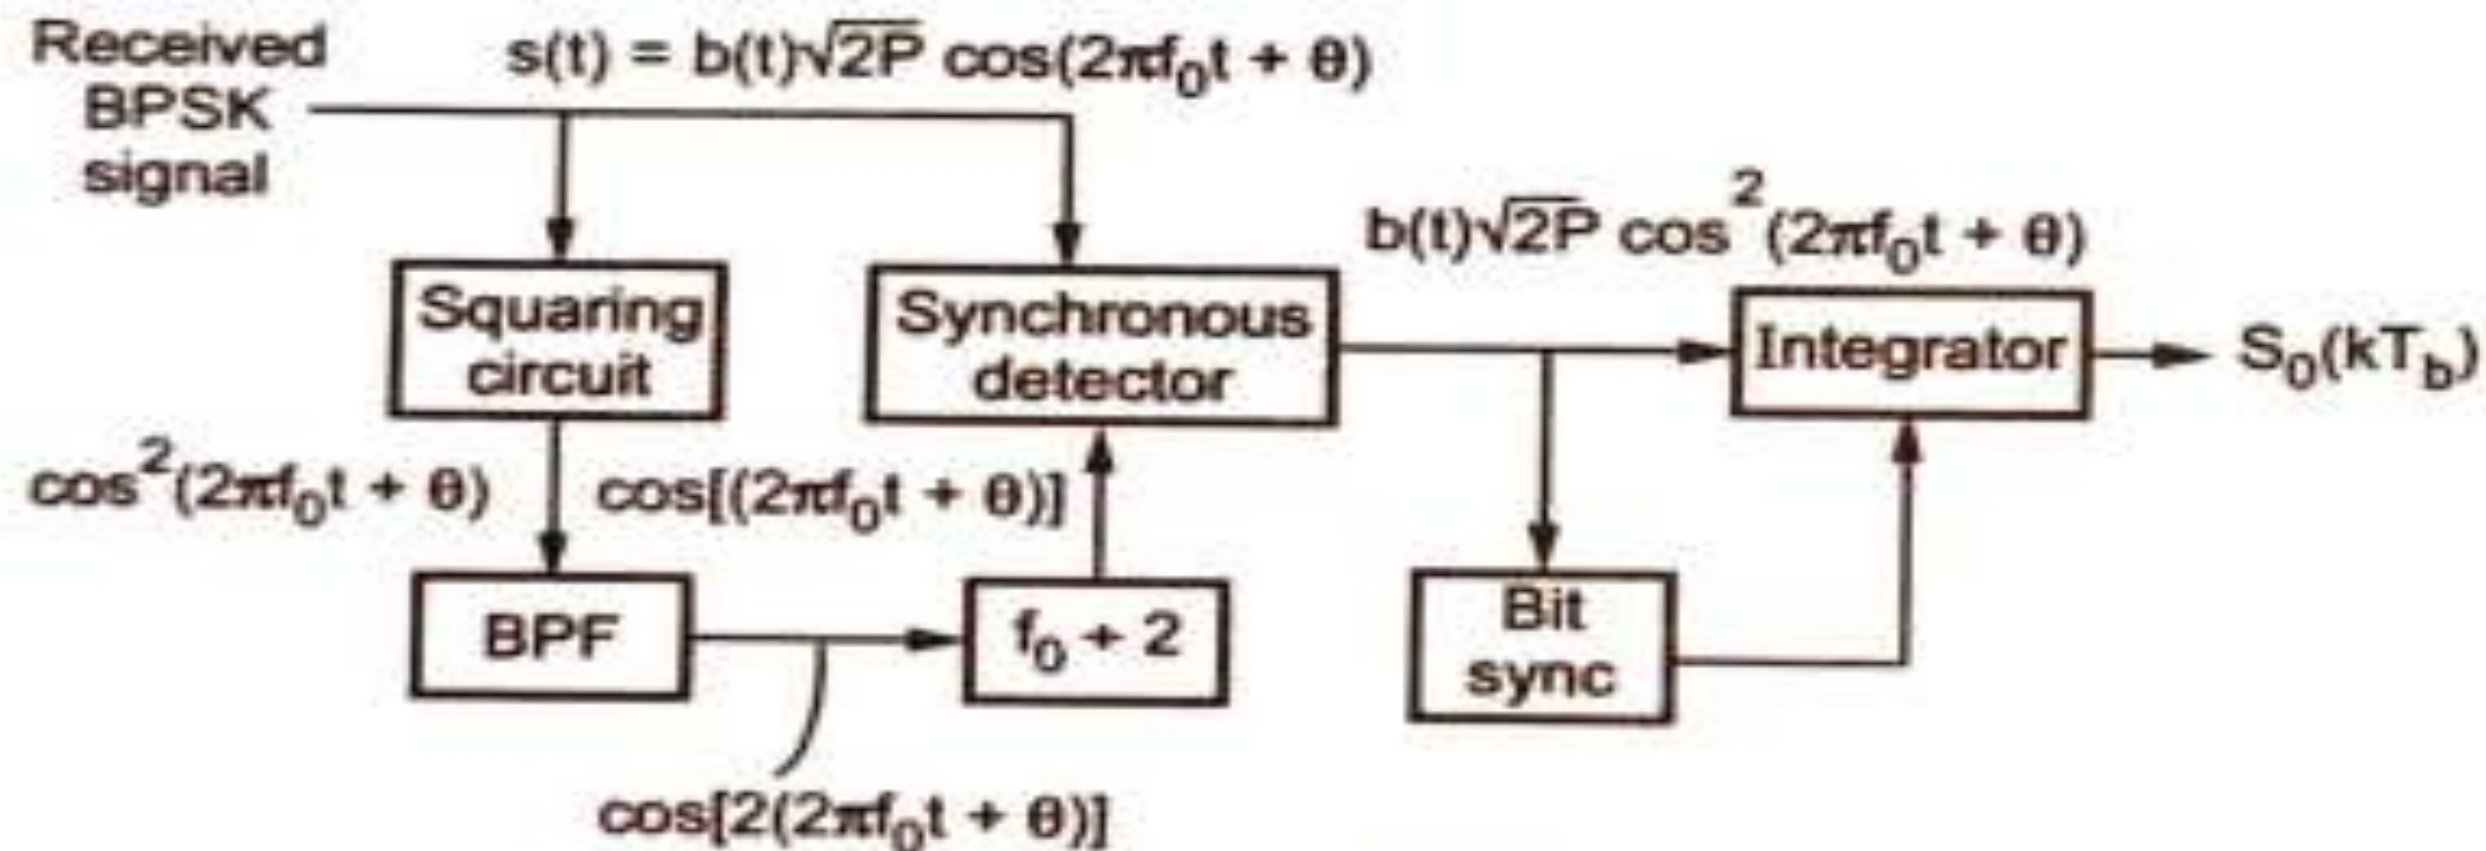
Received BPSK signal

$s(t) = b(t)\sqrt{2P}\cos(2\pi f_0 t + \theta)$

$b(t)\sqrt{2P}\cos^2(2\pi f_0 t + \theta)$

Squaring circuit

Synchronous detector

Integrator

$S_0(kT_b)$

$\cos^2(2\pi f_0 t + \theta)$

$\cos[(2\pi f_0 t + \theta)]$

BPF

$f_0 + 2$

Bit sync

$\cos[2(2\pi f_0 t + \theta)]$